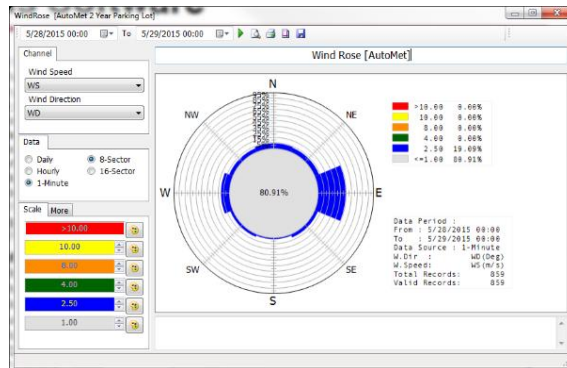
WindRose [AutoMet 2 Year Parking Lot]

5/28/2015 00:00 To 5/29/2015 00:00

Channel

Wind Speed

WS

Wind Direction

WD

Data

Daily

Hourly

1-Minute

8-Sector

16-Sector

Scale More

>10.00

10.00

8.00

4.00

2.50

1.00

Wind Rose [AutoMet]

N

NE

E

SE

S

SW

W

NW

80.91%

| | |
|---|---|
| >10.00 | 0.00% |
| 10.00 | 0.00% |
| 8.00 | 0.00% |
| 4.00 | 0.00% |
| 2.50 | 19.09% |
| <=1.00 | 80.91% |

Data Period :
From : 5/28/2015 00:00
To : 5/29/2015 00:00
Data Source : 1-Minute
W.Dir : WD(Deg)
W.Speed: WS(m/s)
Total Records: 859
Valid Records: 859